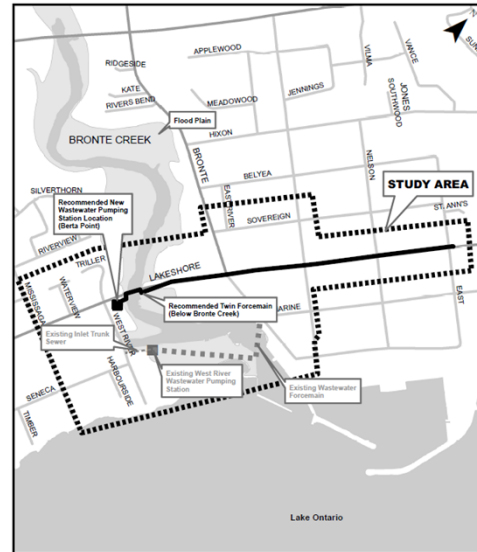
N

RIDGESIDE
APPLEWOOD
KATE
RIVERS BEND
MEADOWOOD
JENNINGS
VILMA
VANCE
JONES
SOUTHWOOD
Flood Plain
HIXON
BRONTE CREEK
BRONTE
BELYEA
NELSON
SILVERTHORN
Recommended New Wastewater Pumping Station Location (Berta Point)
EAST RIVER
SOVEREIGN
STUDY AREA
ST. ANN'S
RIVERVIEW
TRILLER
LAKESHORE
MISSISSAGA
WATERVIEW
Recommended Twin Forcemain (Below Bronte Creek)
MARINE
EAST
WEST RIVER
Existing Inlet Trunk Sewer
HARBOURSIDE
Existing West River Wastewater Pumping Station
Existing Wastewater Forcemain
SENECA
TIMBER
Lake Ontario